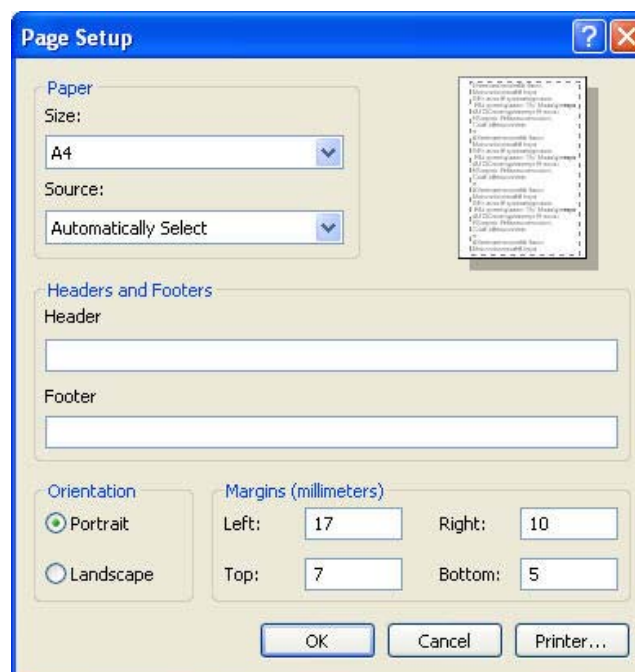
Page Setup

?

Paper

Size:

A4

Source:

Automatically Select

Headers and Footers

Header

Footer

Orientation

Portrait

Landscape

Margins (millimeters)

Left: 17

Right: 10

Top: 7

Bottom: 5

OK

Cancel

Printer...